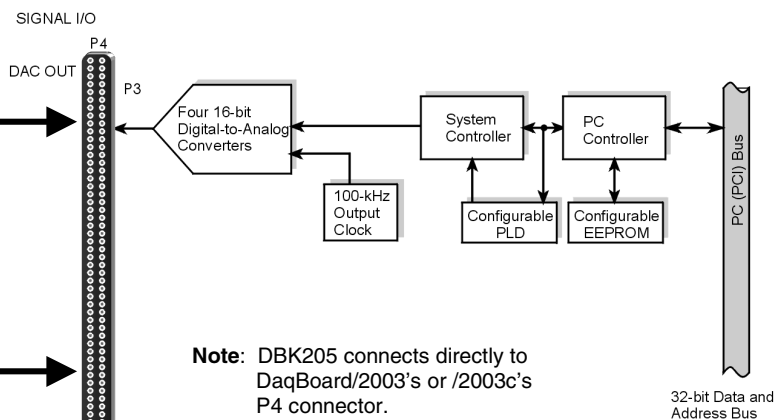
SIGNAL I/O

P4

DAC OUT

P3

Four 16-bit Digital-to-Analog Converters

System Controller

PC Controller

PC (PCI) Bus

100-kHz Output Clock

Configurable PLD

Configurable EEPROM

**Note**: DBK205 connects directly to DaqBoard/2003's or /2003c's P4 connector.

32-bit Data and Address Bus